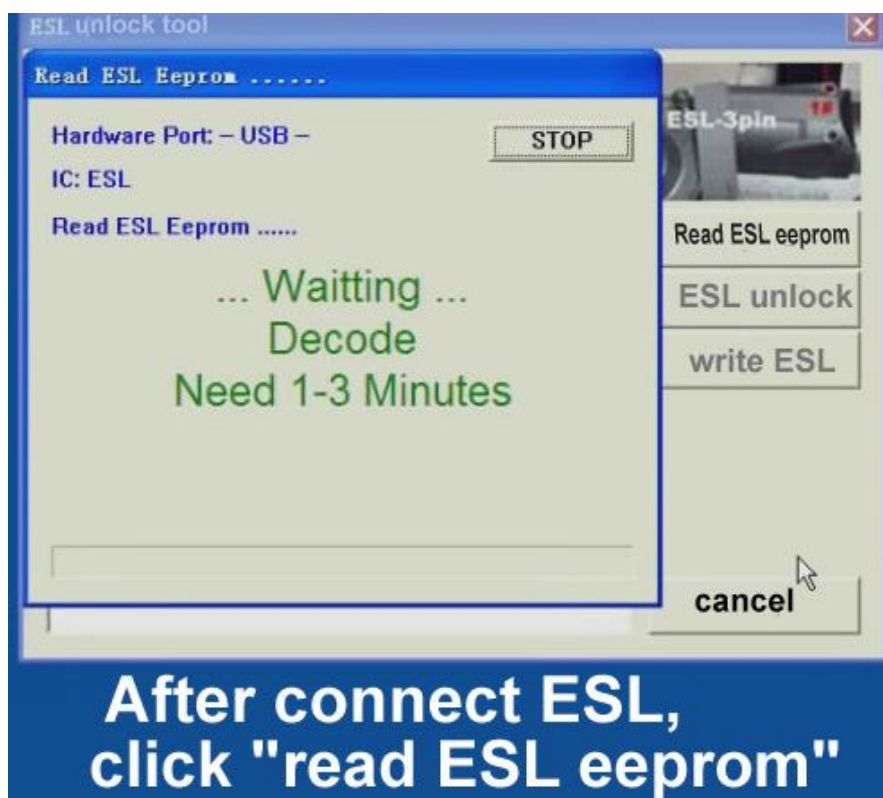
ESL unlock tool

Read ESL Eeprom ......

Hardware Port: – USB –

STOP

IC: ESL

Read ESL Eeprom ......

... Waitting ...
Decode
Need 1-3 Minutes

ESL-3pin

Read ESL eeprom

ESL unlock

write ESL

cancel

After connect ESL,
click "read ESL eeprom"